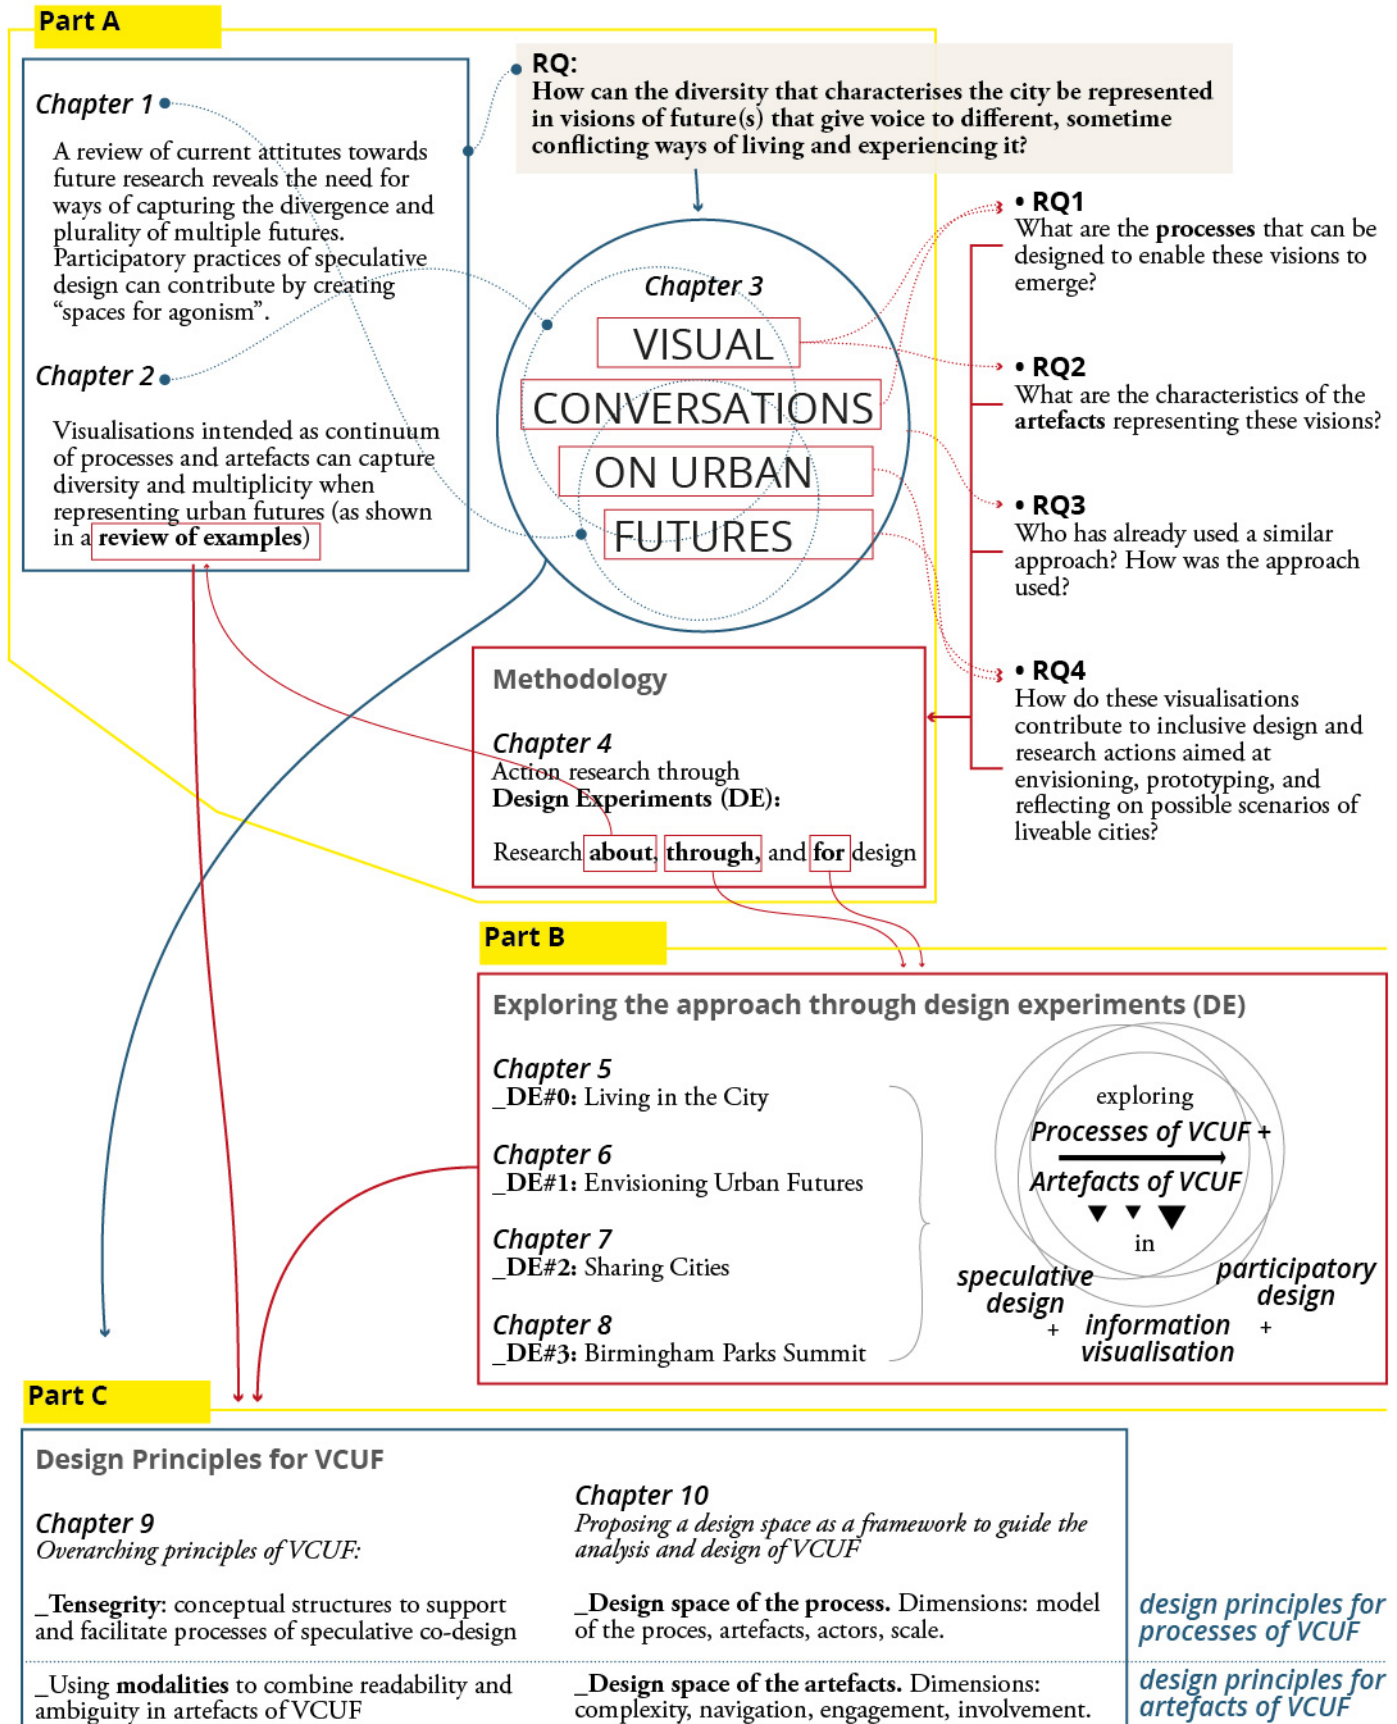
Part A

Chapter 1

A review of current attitutes towards future research reveals the need for ways of capturing the divergence and plurality of multiple futures. Participatory practices of speculative design can contribute by creating “spaces for agonism”.

Chapter 2

Visualisations intended as continuum of processes and artefacts can capture diversity and multiplicity when representing urban futures (as shown in a review of examples)

RQ:
How can the diversity that characterises the city be represented in visions of future(s) that give voice to different, sometime conflicting ways of living and experiencing it?

Chapter 3

VISUAL CONVERSATIONS ON URBAN FUTURES

• RQ1
What are the processes that can be designed to enable these visions to emerge?

• RQ2
What are the characteristics of the artefacts representing these visions?

• RQ3
Who has already used a similar approach? How was the approach used?

• RQ4
How do these visualisations contribute to inclusive design and research actions aimed at envisioning, prototyping, and reflecting on possible scenarios of liveable cities?

Methodology

Chapter 4
Action research through
Design Experiments (DE):

Research about, through, and for design

Part B

Exploring the approach through design experiments (DE)

Chapter 5
_DE#0: Living in the City

Chapter 6
_DE#1: Envisioning Urban Futures

Chapter 7
_DE#2: Sharing Cities

Chapter 8
_DE#3: Birmingham Parks Summit

exploring
Processes of VCUF +
Artefacts of VCUF
in
speculative design
+
information visualisation
+
participatory design

Part C

Design Principles for VCUF

Chapter 9
Overarching principles of VCUF:

_Tensegrity: conceptual structures to support and facilitate processes of speculative co-design

_Using modalities to combine readability and ambiguity in artefacts of VCUF

Chapter 10
Proposing a design space as a framework to guide the analysis and design of VCUF

_Design space of the process. Dimensions: model of the proces, artefacts, actors, scale.

_Design space of the artefacts. Dimensions: complexity, navigation, engagement, involvement.

design principles for processes of VCUF

design principles for artefacts of VCUF